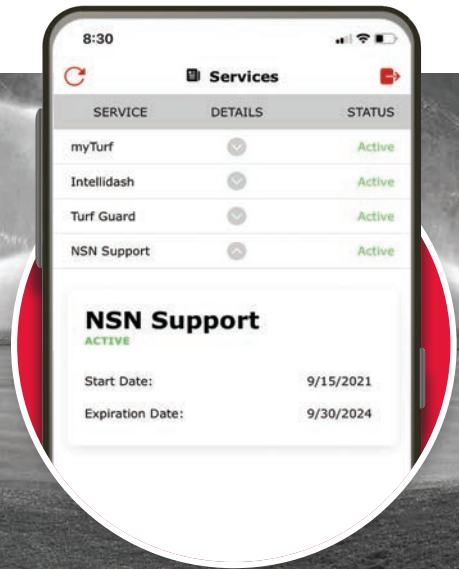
8:30

Services

| SERVICE | DETAILS | STATUS |
|---|---|---|
| myTurf | | Active |
| Intellidash | | Active |
| Turf Guard | | Active |
| NSN Support | | Active |

NSN Support
ACTIVE

Start Date: 9/15/2021

Expiration Date: 9/30/2024